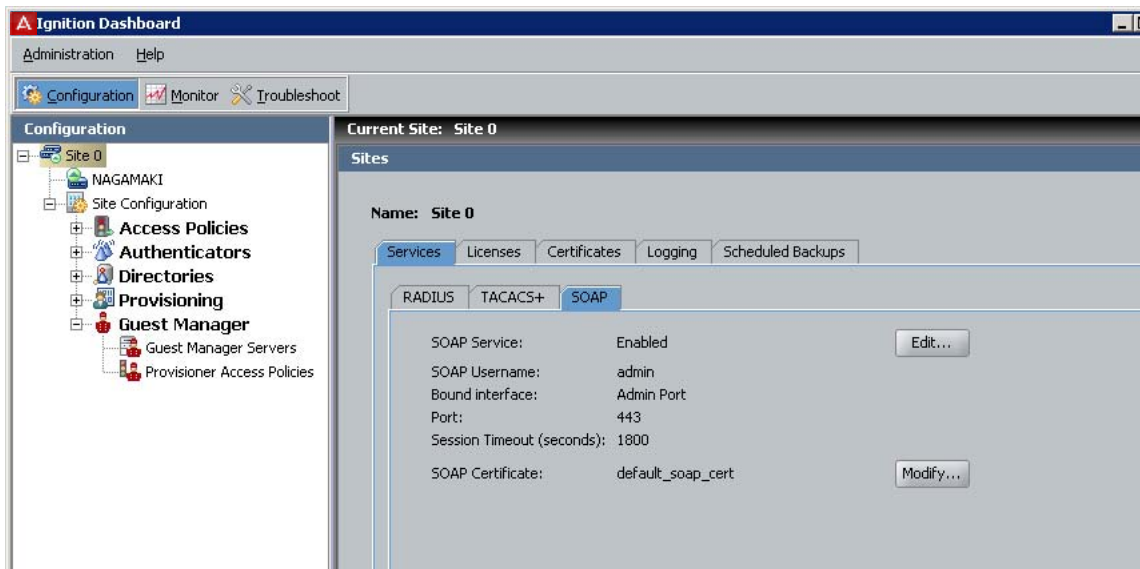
Ignition Dashboard

Administration Help

Configuration Monitor Troubleshoot

Configuration

Site 0
NAGAMAKI
Site Configuration
Access Policies
Authenticators
Directories
Provisioning
Guest Manager
Guest Manager Servers
Provisioner Access Policies

Current Site: Site 0

Sites

Name: Site 0

Services Licenses Certificates Logging Scheduled Backups

RADIUS TACACS+ SOAP

SOAP Service: Enabled Edit...

SOAP Username: admin

Bound interface: Admin Port

Port: 443

Session Timeout (seconds): 1800

SOAP Certificate: default_soap_cert Modify...